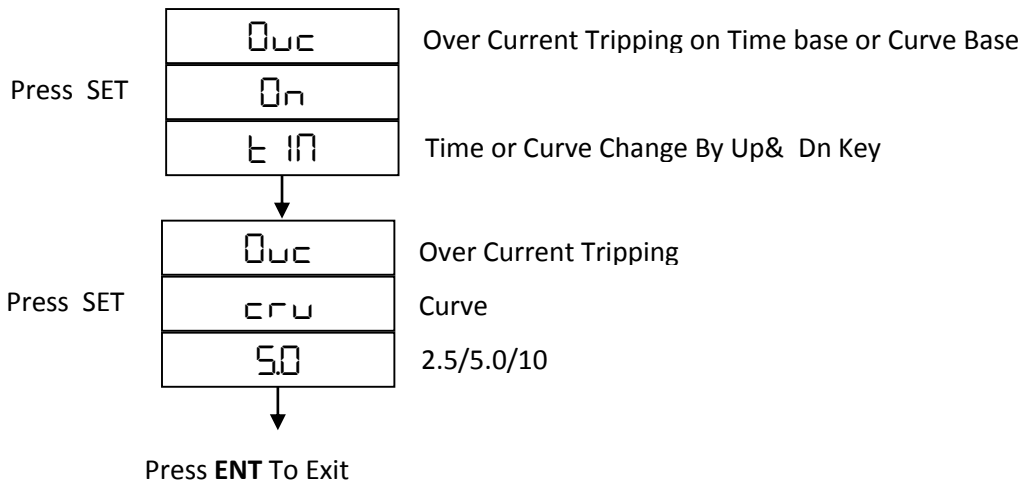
Ouc

Over Current Tripping on Time base or Curve Base

Press SET

On

t IM

Time or Curve Change By Up& Dn Key

Ouc

Over Current Tripping

Press SET

cru

Curve

5.0

2.5/5.0/10

Press **ENT** To Exit